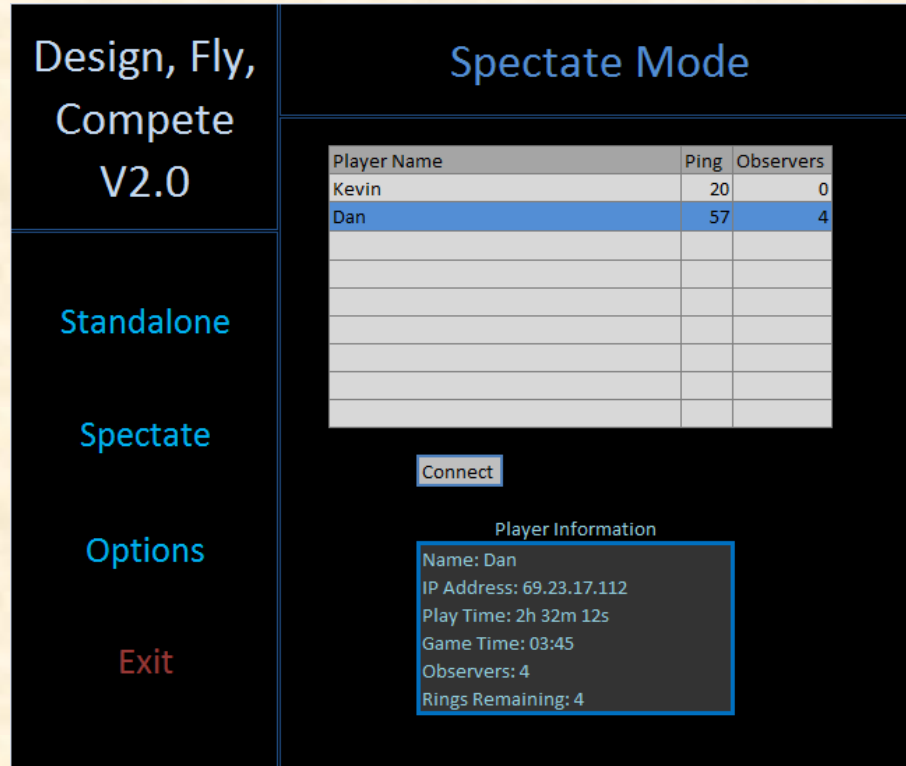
Design, Fly, Compete V2.0

Spectate Mode

| Player Name | Ping | Observers |
|---|---|---|
| Kevin | 20 | 0 |
| Dan | 57 | 4 |
| | | |
| | | |
| | | |
| | | |
| | | |
| | | |
| | | |

Standalone

Spectate

Options

Exit

Connect

Player Information

Name: Dan
IP Address: 69.23.17.112
Play Time: 2h 32m 12s
Game Time: 03:45
Observers: 4
Rings Remaining: 4